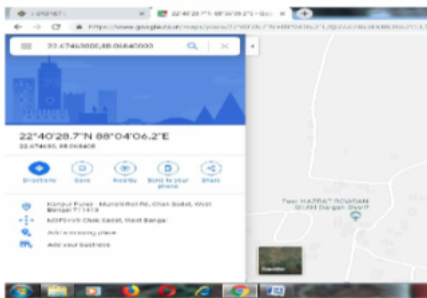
22°40'28.7"N 88°04'06.2"E

https://www.google.co.in/maps/place/22°40'28.7"N+88°04'06.2"E/

22.6746000,88.0684000

22°40'28.7"N 88°04'06.2"E
22.674650, 88.068400

Directions
Save
Nearby
Send to your phone
Share

Kanpur Purel · Munshirhat Rd, Chak Sadat, West Bengal 711413

MP2W+V9 Chak Sadat, West Bengal

Add a missing place

Add your business

Taur HAZRAT ROWSAN GHAZI Dargah Sharif

Satellite